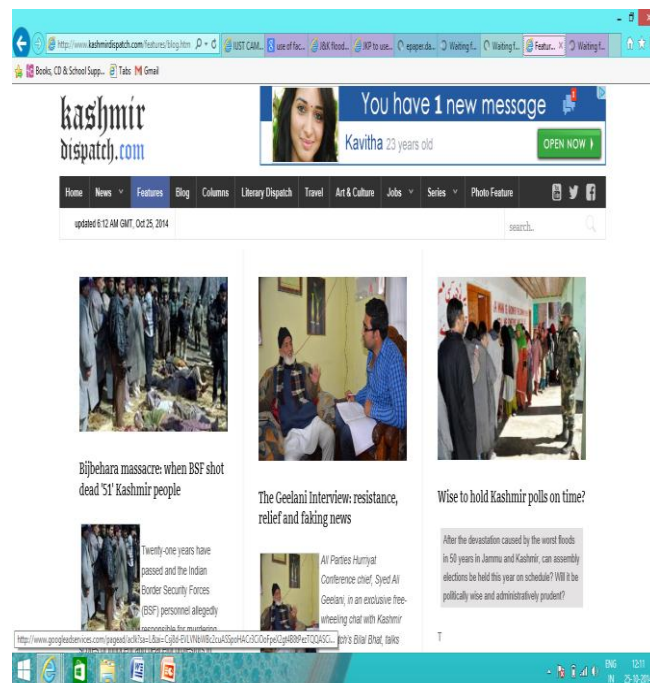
http://www.kashmirdispatch.com/features/blog.htm IUST CAM... use of fac... J&K flood... IKP to use... epaper.da... Waiting f... Waiting f... Featur... × Waiting f...

Books, CD & School Supp... Tabs Gmail

kashmir dispatch.com

You have 1 new message

Kavitha 23 years old

OPEN NOW

Home News Features Blog Columns Literary Dispatch Travel Art & Culture Jobs Series Photo Feature

updated 6:12 AM GMT, Oct 25, 2014

search..

Bijbehara massacre: when BSF shot dead '51' Kashmir people

Twenty-one years have passed and the Indian Border Security Forces (BSF) personnel allegedly responsible for murdering

The Geelani Interview: resistance, relief and faking news

All Parties Hurriyat Conference chief, Syed Ali Geelani, in an exclusive free-wheeling chat with Kashmir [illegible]tch's Bilal Bhat, talks

Wise to hold Kashmir polls on time?

After the devastation caused by the worst floods in 50 years in Jammu and Kashmir, can assembly elections be held this year on schedule? Will it be politically wise and administratively prudent?

T

http://www.googleadservices.com/pagead/aclk?sa=L&ai=Cq3d-EVLVNbWBc2cuASSpoHACr3CIDoFpeX2gt4B0tPeiTQQASCi...

ENG IN 12:11 25-10-201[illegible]